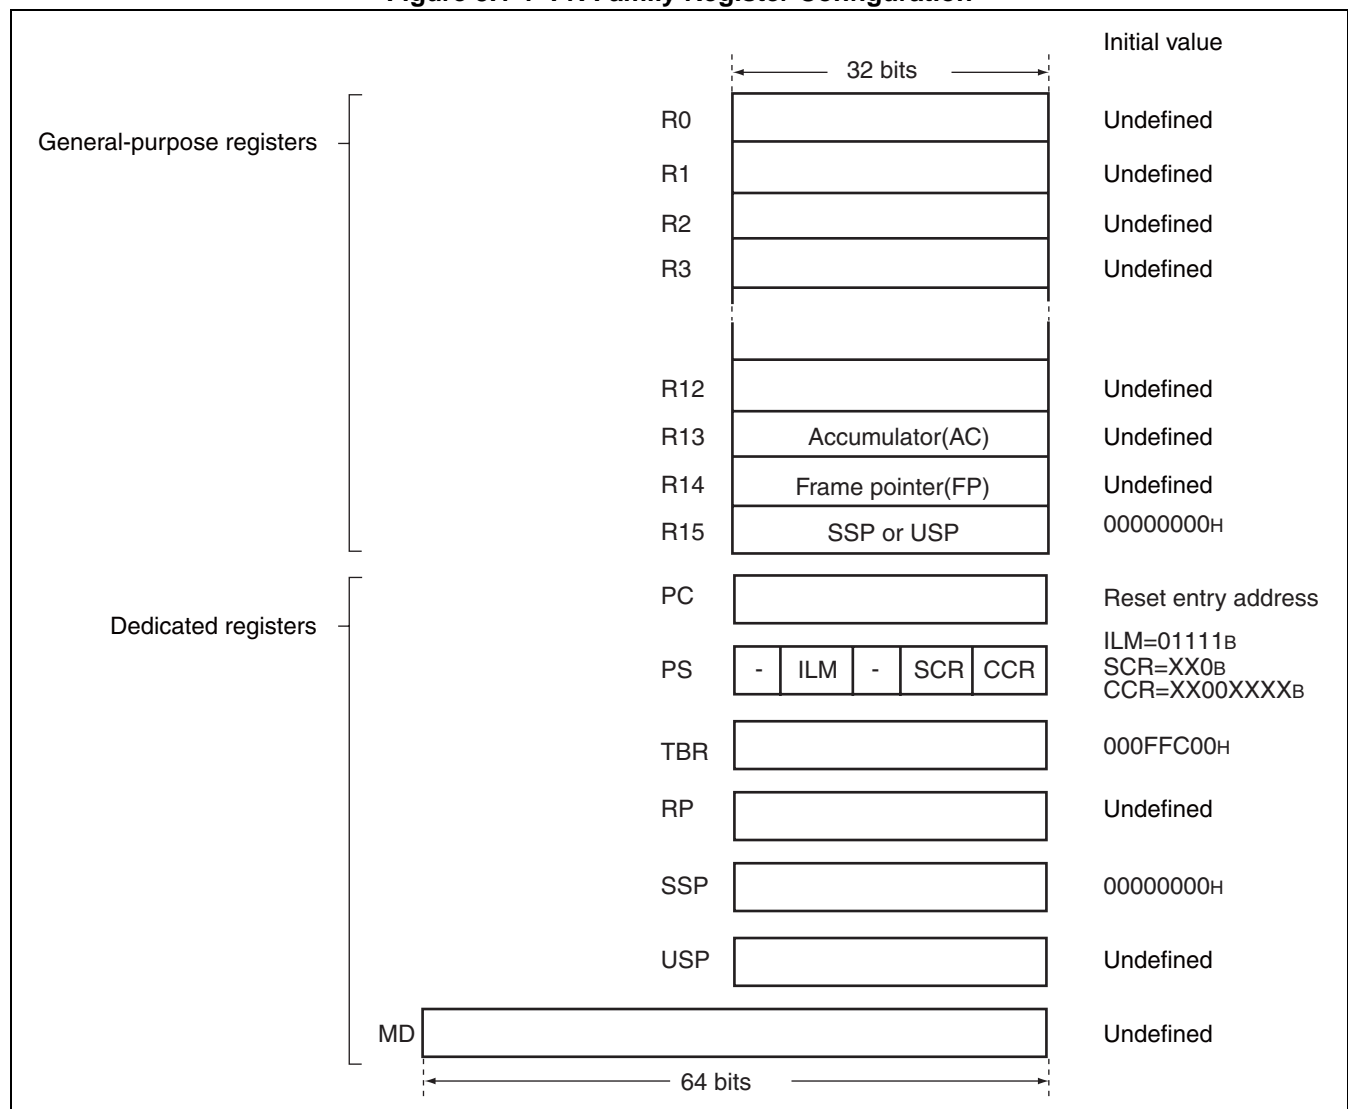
Initial value

32 bits

General-purpose registers

R0 Undefined

R1 Undefined

R2 Undefined

R3 Undefined

R12 Undefined

R13 Accumulator(AC) Undefined

R14 Frame pointer(FP) Undefined

R15 SSP or USP 00000000H

Dedicated registers

PC Reset entry address

PS

| - | ILM | - | SCR | CCR |
|---|---|---|---|---|

ILM=01111B
SCR=XX0B
CCR=XX00XXXXB

TBR 000FFC00H

RP Undefined

SSP 00000000H

USP Undefined

MD Undefined

64 bits